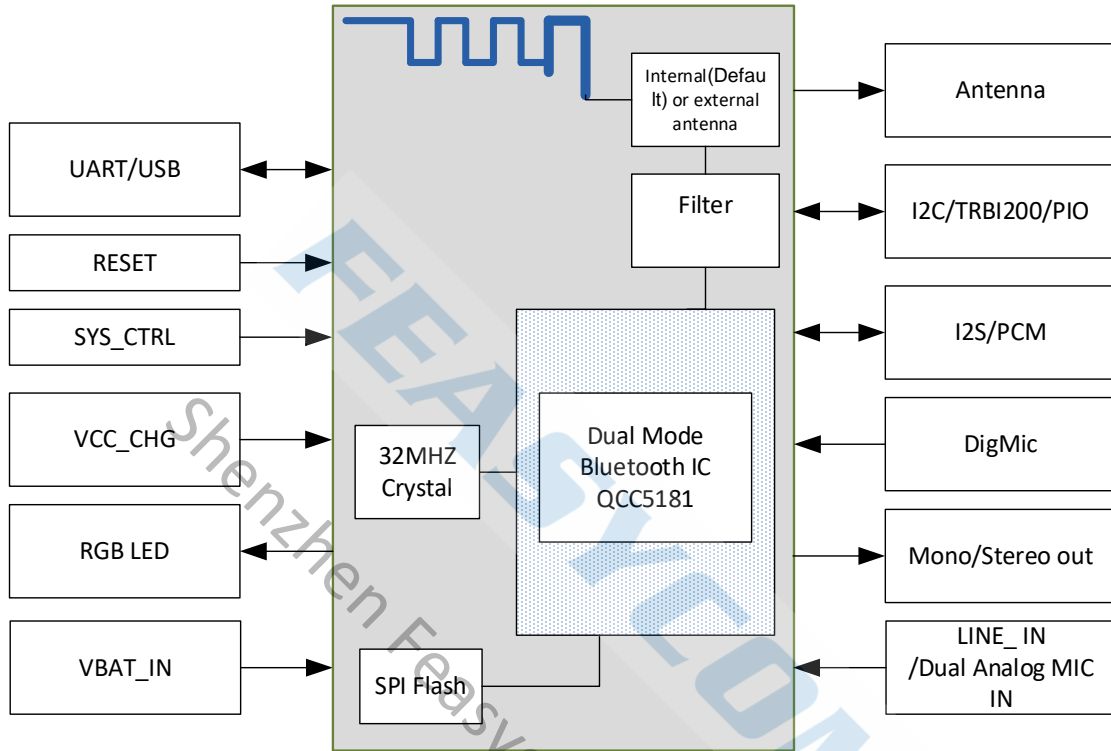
Internal(Default) or external antenna

Antenna

UART/USB

Filter

I2C/TRBI200/PIO

RESET

SYS_CTRL

I2S/PCM

VCC_CHG

32MHZ Crystal

Dual Mode Bluetooth IC QCC5181

DigMic

RGB LED

Mono/Stereo out

VBAT_IN

SPI Flash

LINE_ IN /Dual Analog MIC IN

FEASYCOM

Shenzhen Feasy